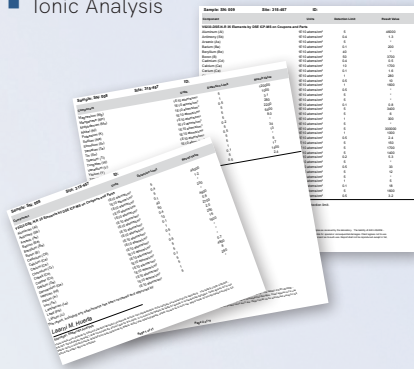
Ionic Analysis

Sample: SN: 009 Site: 315-467 ID:

Component

Aluminum (Al)
Antimony (Sb)
Arsenic (As)
Barium (Ba)
Beryllium (Be)
Boron (B)
Cadmium (Cd)
Calcium (Ca)
Cerium (Ce)

Sample: SN: 009 Site: 315-467 ID:

Magnesium (Mg)
Manganese (Mn)
Nickel (Ni)

Sample: SN: 009 Site: 315-467 ID:

Component

Aluminum (Al)
Antimony (Sb)
Arsenic (As)
Barium (Ba)
Boron (B)
Cadmium (Cd)
Calcium (Ca)
Chromium (Cr)
Cobalt (Co)
Copper (Cu)
Iron (Fe)
Lead (Pb)

Leroy M. Hurde